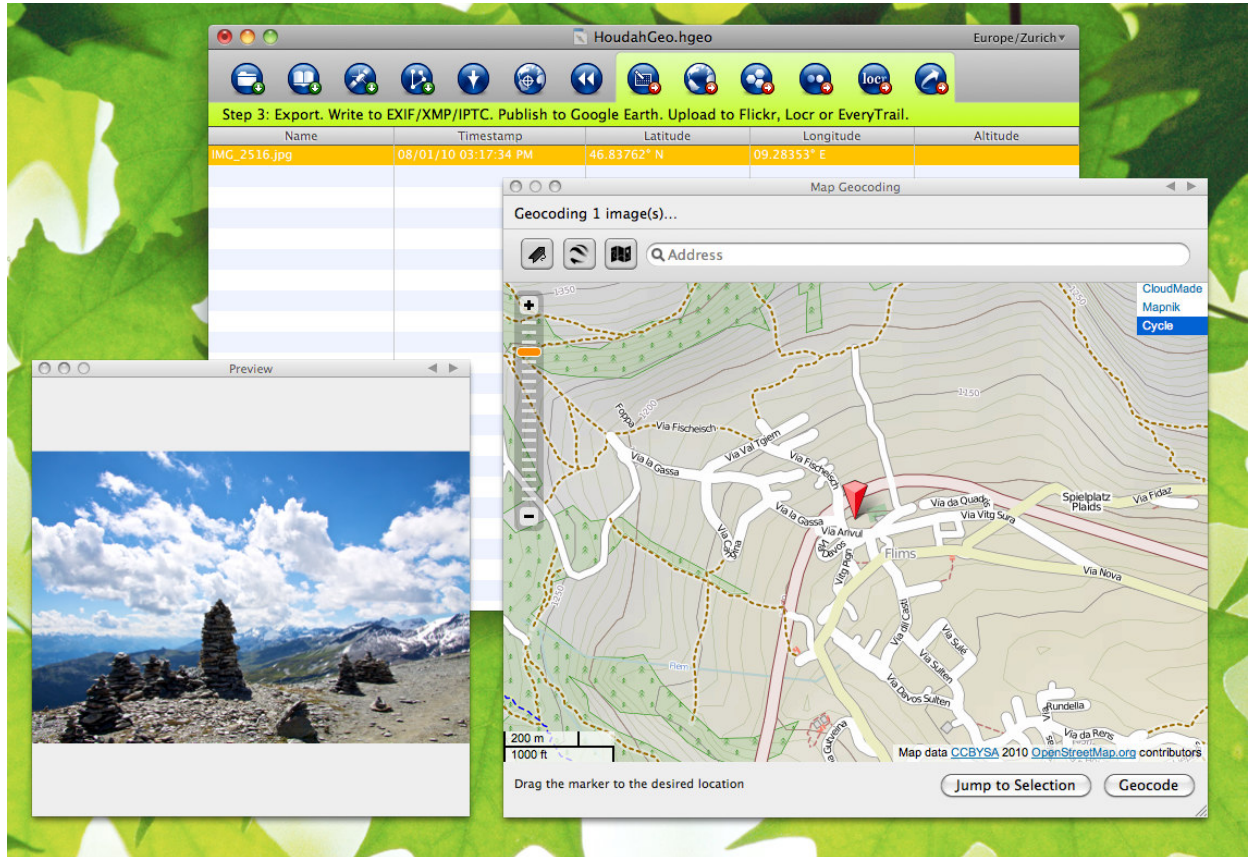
HoudahGeo.hgeo

Europe/Zurich

Step 3: Export. Write to EXIF/XMP/IPTC. Publish to Google Earth. Upload to Flickr, Locr or EveryTrail.

| Name | Timestamp | Latitude | Longitude | Altitude |
|---|---|---|---|---|
| IMG_2516.jpg | 08/01/10 03:17:34 PM | 46.83762° N | 09.28353° E | |

Preview

Map Geocoding

Geocoding 1 image(s)...

Address

CloudMade
Mapnik
Cycle

1150
1200
1150
1150
Foppa
Via Fischeisch
Via Val Tgiem
Via la Gassa
Via Fischeisch
Via la Gassa
Via Arivul
Via da Quadra
Via Vitg Sura
Spielplatz Plaids
Via Fidaz
Flims
Via Nova
Via Sulé
Via Sulté
Via Davos Sulten
Rundella
Via da Runs
Flem
Via Gulvera

200 m
1000 ft

Map data CCBYSA 2010 OpenStreetMap.org contributors

Drag the marker to the desired location

Jump to Selection
Geocode